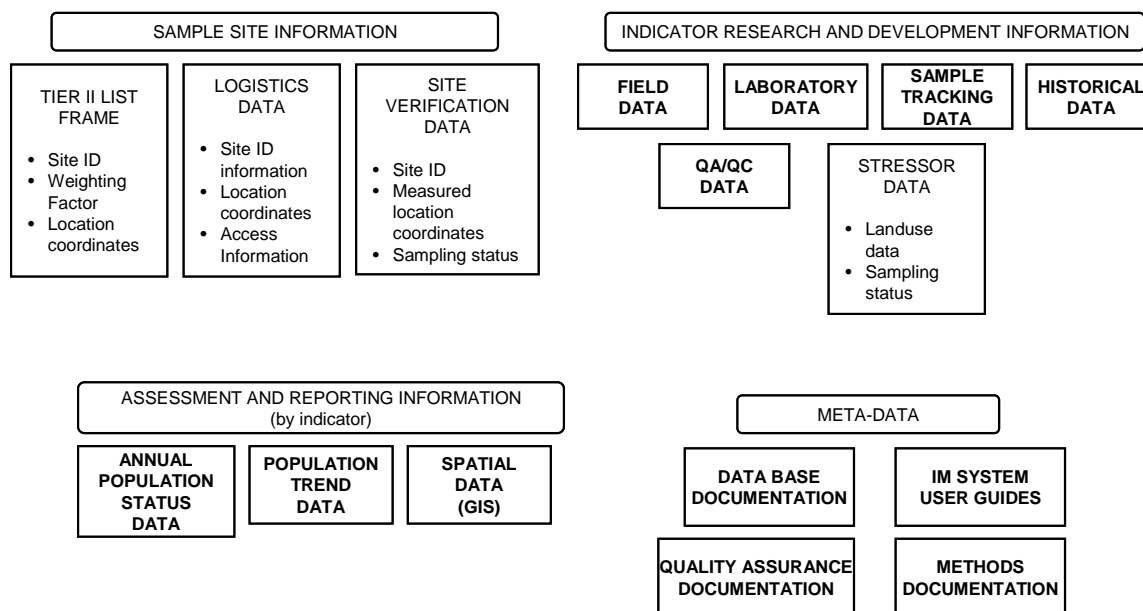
SAMPLE SITE INFORMATION

TIER II LIST FRAME
- Site ID
- Weighting Factor
- Location coordinates

LOGISTICS DATA
- Site ID information
- Location coordinates
- Access Information

SITE VERIFICATION DATA
- Site ID
- Measured location coordinates
- Sampling status

INDICATOR RESEARCH AND DEVELOPMENT INFORMATION

FIELD DATA

LABORATORY DATA

SAMPLE TRACKING DATA

HISTORICAL DATA

QA/QC DATA

STRESSOR DATA
- Landuse data
- Sampling status

ASSESSMENT AND REPORTING INFORMATION (by indicator)

ANNUAL POPULATION STATUS DATA

POPULATION TREND DATA

SPATIAL DATA (GIS)

META-DATA

DATA BASE DOCUMENTATION

IM SYSTEM USER GUIDES

QUALITY ASSURANCE DOCUMENTATION

METHODS DOCUMENTATION